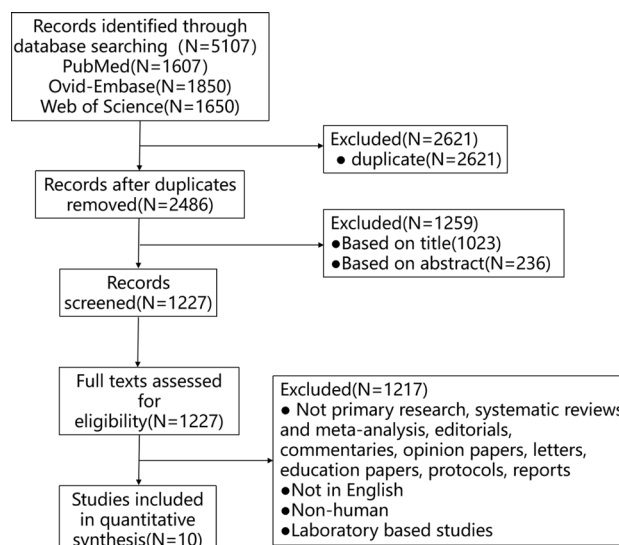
Records identified through database searching (N=5107)
PubMed(N=1607)
Ovid-Embase(N=1850)
Web of Science(N=1650)

Excluded(N=2621)
● duplicate(N=2621)

Records after duplicates removed(N=2486)

Excluded(N=1259)
●Based on title(1023)
●Based on abstract(N=236)

Records screened(N=1227)

Full texts assessed for eligibility(N=1227)

Excluded(N=1217)
● Not primary research, systematic reviews and meta-analysis, editorials, commentaries, opinion papers, letters, education papers, protocols, reports
●Not in English
●Non-human
●Laboratory based studies

Studies included in quantitative synthesis(N=10)